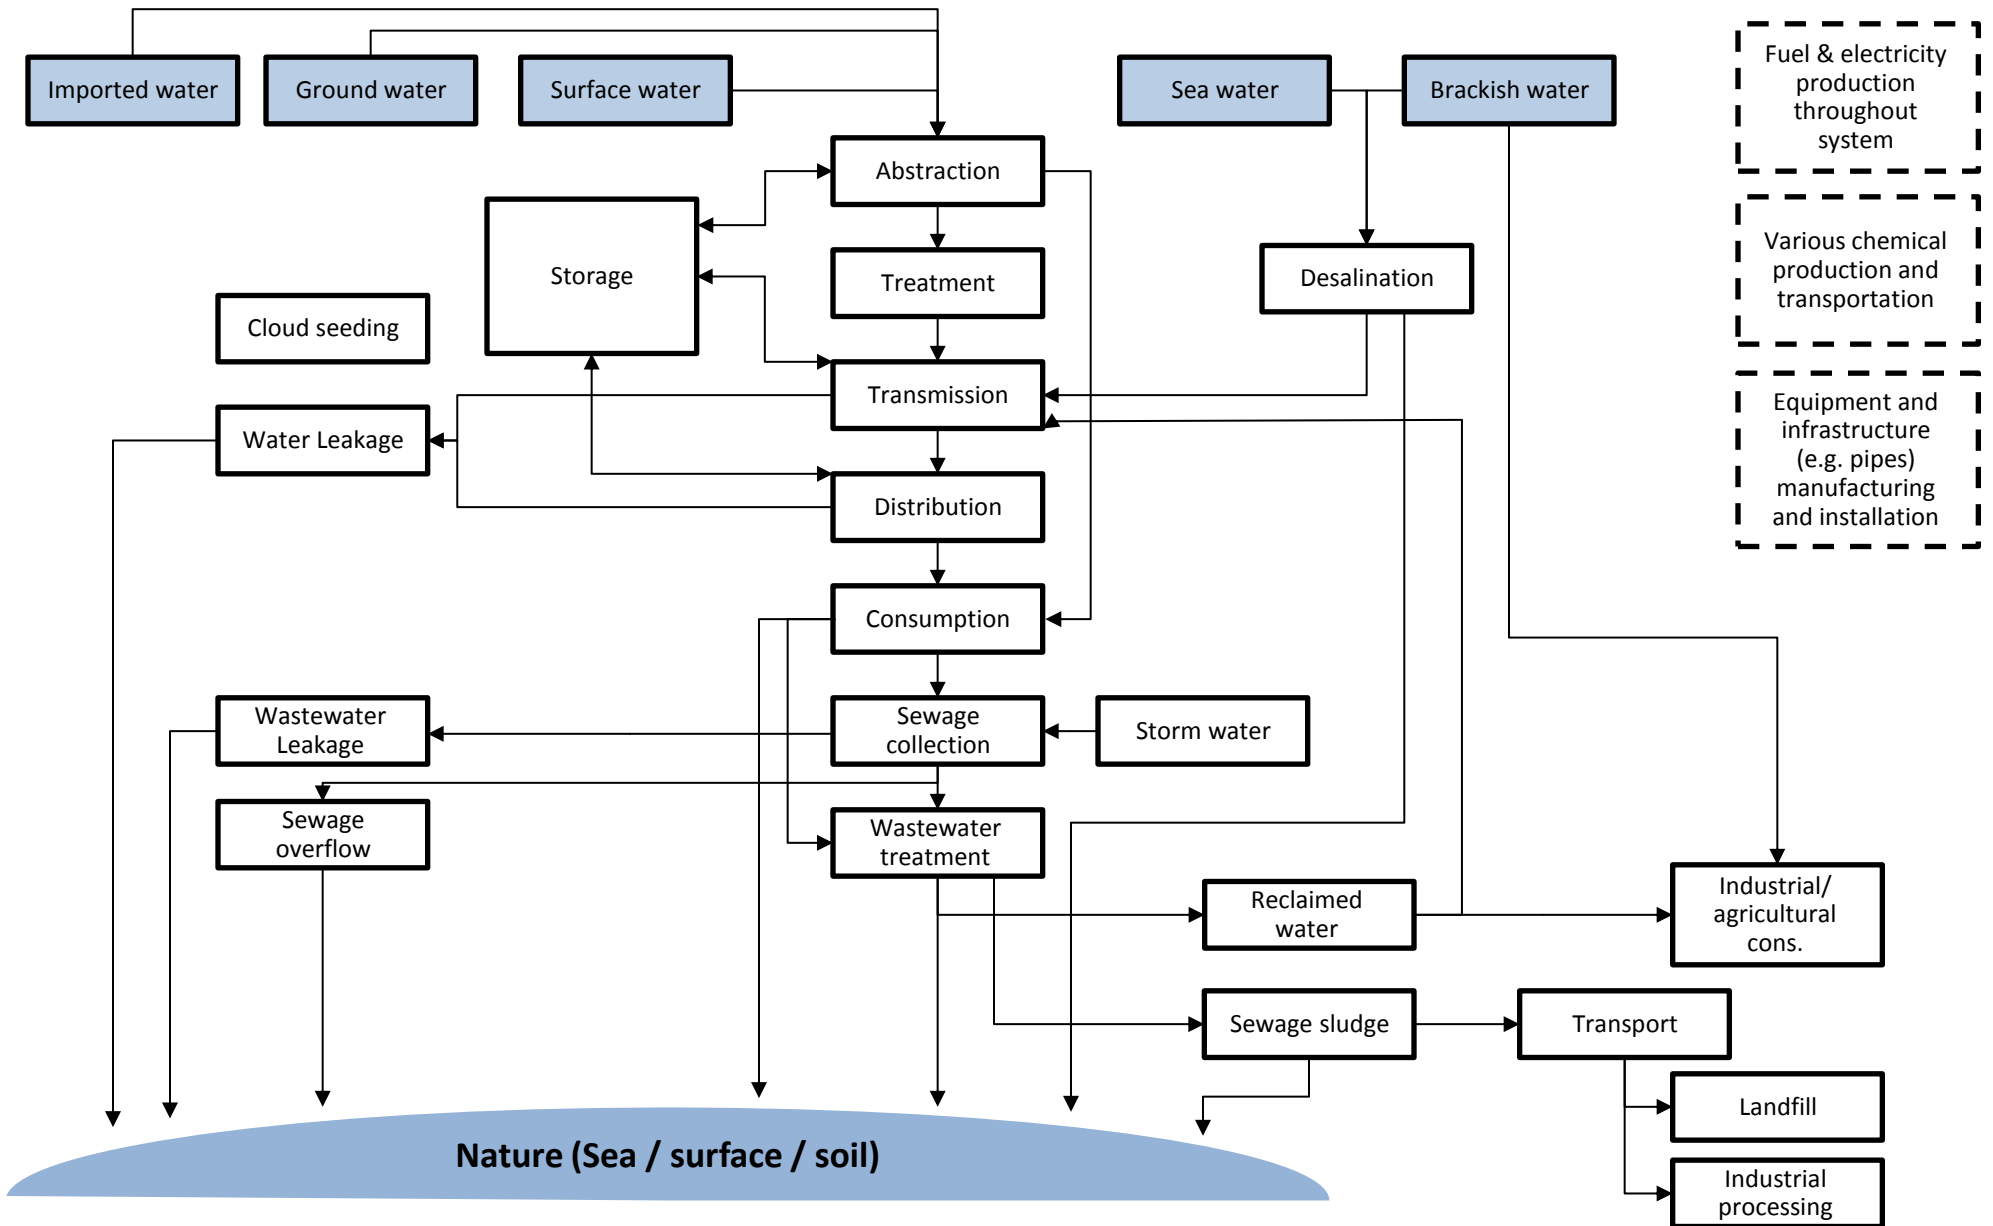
Imported water

Ground water

Surface water

Sea water

Brackish water

Fuel & electricity production throughout system

Abstraction

Storage

Treatment

Desalination

Various chemical production and transportation

Cloud seeding

Transmission

Water Leakage

Equipment and infrastructure (e.g. pipes) manufacturing and installation

Distribution

Consumption

Wastewater Leakage

Sewage collection

Storm water

Sewage overflow

Wastewater treatment

Reclaimed water

Industrial/ agricultural cons.

Sewage sludge

Transport

Landfill

Nature (Sea / surface / soil)

Industrial processing